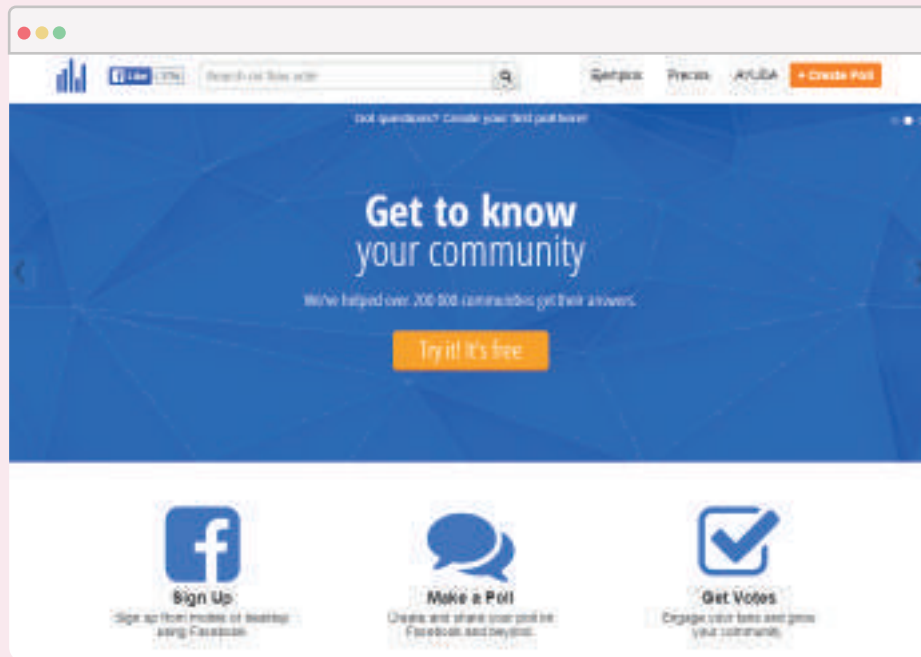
Like 137k

Search on this site

Ejemplos Precios AYUDA + Create Poll

Got questions? Create your first poll here!

Get to know your community

We've helped over 200 000 communities get their answers.

Try it! It's free

Sign Up

Sign up from mobile or desktop using Facebook.

Make a Poll

Create and share your poll on Facebook and beyond.

Get Votes

Engage your fans and grow your community.